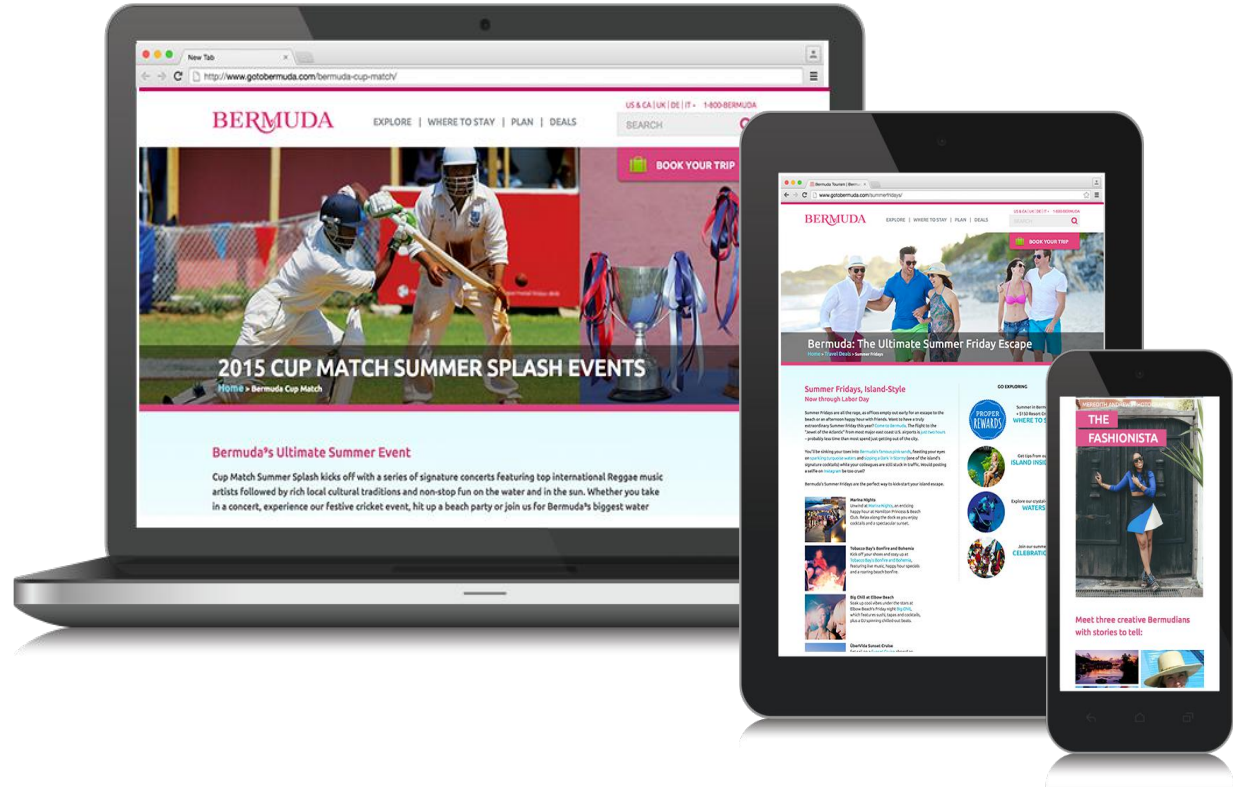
New Tab

http://www.gotobermuda.com/bermuda-cup-match/

BERMUDA

EXPLORE | WHERE TO STAY | PLAN | DEALS

US & CA | UK | DE | IT | 1-800-BERMUDA

SEARCH

BOOK YOUR TRIP

2015 CUP MATCH SUMMER SPLASH EVENTS

Home > Bermuda Cup Match

Bermuda's Ultimate Summer Event

Cup Match Summer Splash kicks off with a series of signature concerts featuring top international Reggae music artists followed by rich local cultural traditions and non-stop fun on the water and in the sun. Whether you take in a concert, experience our festive cricket event, hit up a beach party or join us for Bermuda's biggest water

Bermuda Tourism | Bermu

www.gotobermuda.com/summerfridays/

BERMUDA

EXPLORE | WHERE TO STAY | PLAN | DEALS

US & CA | UK | DE | IT | 1-800-BERMUDA

BOOK YOUR TRIP

Bermuda: The Ultimate Summer Friday Escape

Home > Travel Deals > Summer Fridays

Summer Fridays, Island-Style

Now through Labor Day

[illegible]

GO EXPLORING

PROPER REWARDS

WHERE TO S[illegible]

ISLAND INSI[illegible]

WATERS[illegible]

CELEBRATIO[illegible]

Marine Nights

Tobacco Bay's Bonfire and Bohemia

Big Chill at Elbow Beach

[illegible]

MEREDITH ANDREWS

THE FASHIONISTA

Meet three creative Bermudians with stories to tell: